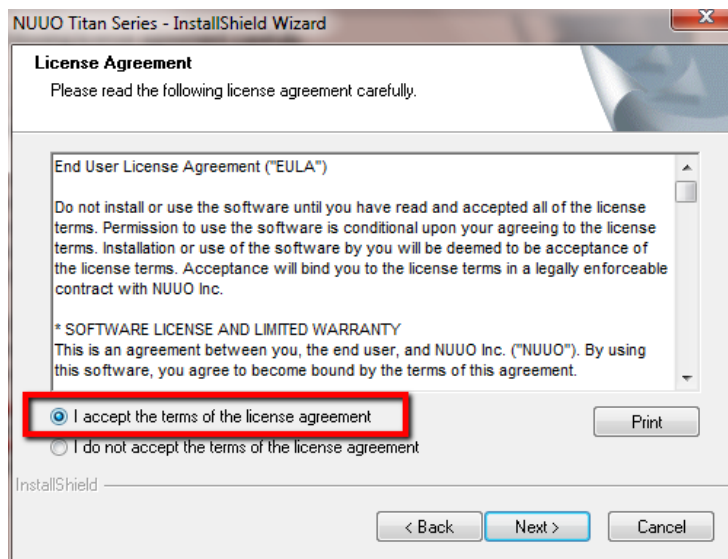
NUUO Titan Series - InstallShield Wizard

License Agreement
Please read the following license agreement carefully.

End User License Agreement ("EULA")

Do not install or use the software until you have read and accepted all of the license terms. Permission to use the software is conditional upon your agreeing to the license terms. Installation or use of the software by you will be deemed to be acceptance of the license terms. Acceptance will bind you to the license terms in a legally enforceable contract with NUUO Inc.

* SOFTWARE LICENSE AND LIMITED WARRANTY
This is an agreement between you, the end user, and NUUO Inc. ("NUUO"). By using this software, you agree to become bound by the terms of this agreement.

I accept the terms of the license agreement
I do not accept the terms of the license agreement

Print

InstallShield

< Back
Next >
Cancel